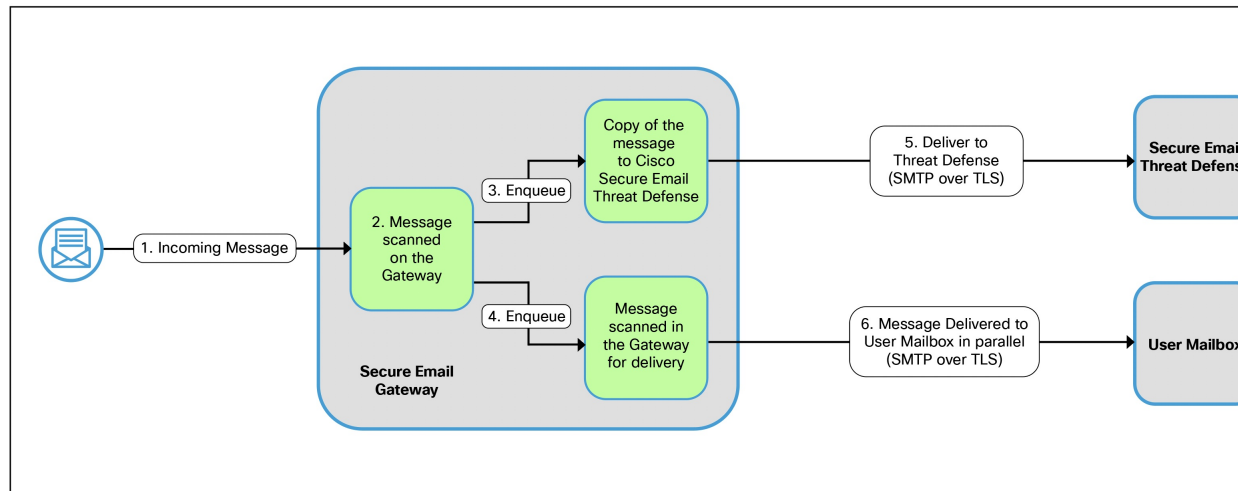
1. Incoming Message

2. Message scanned on the Gateway

3. Enqueue

Copy of the message to Cisco Secure Email Threat Defense

4. Enqueue

Message scanned in the Gateway for delivery

Secure Email Gateway

5. Deliver to Threat Defense (SMTP over TLS)

6. Message Delivered to User Mailbox in parallel (SMTP over TLS)

Secure Emai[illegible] Threat Defens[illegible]

User Mailbox